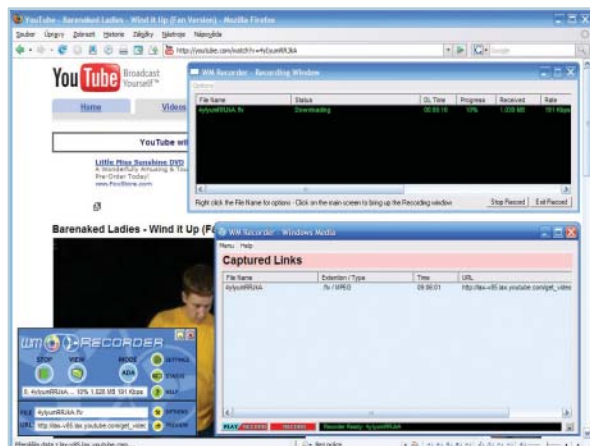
YouTube - Barenaked Ladies - Wind it Up (Fan Version) - Mozilla Firefox

Soubor Úpravy Zobrazit Historie Záložky Nástroje Nápověda

http://youtube.com/watch?v=4yIsumRRJkA

Google

YouTube Broadcast Yourself™

Home

Videos

YouTube wi

Little Miss Sunshine DVD
A Wonderfully Amusing & Tou
Pre-Order Today!
www.FoxStore.com

Barenaked Ladies - Wind it Up (F

WM Recorder - Recording Window

Options

| File Name | Status | DL Time | Progress | Received | Rate |
|---|---|---|---|---|---|
| 4yIsumRRJkA.flv | Downloading | 00:00:16 | 10% | 1.028 MB | 191 Kbps |

Right click the File Name for options - Click on the main screen to bring up the Recording window

Stop Record

Exit Record

WM Recorder - Windows Media

Menu Help

Captured Links

| File Name | Extention / Type | Time | URL |
|---|---|---|---|
| 4yIsumRRJkA | .flv / MPEG | 09:00:01 | http://lax-v85.lax.youtube.com/get_video |

WM RECORDER

STOP

VIEW

MODE

ADA

SETTINGS

STATUS

HELP

E: 4yIsumRRJkA ... 10% 1.028 MB 191 Kbps

FILE 4yIsumRRJkA.flv

URL http://lax-v85.lax.youtube.com/get_video

OPTIONS

PREVIEW

PLAY

RECORD

Recorder Ready: 4yIsumRRJkA

Přenáší data z lax-v85.lax.youtube.com...

Nečinnost